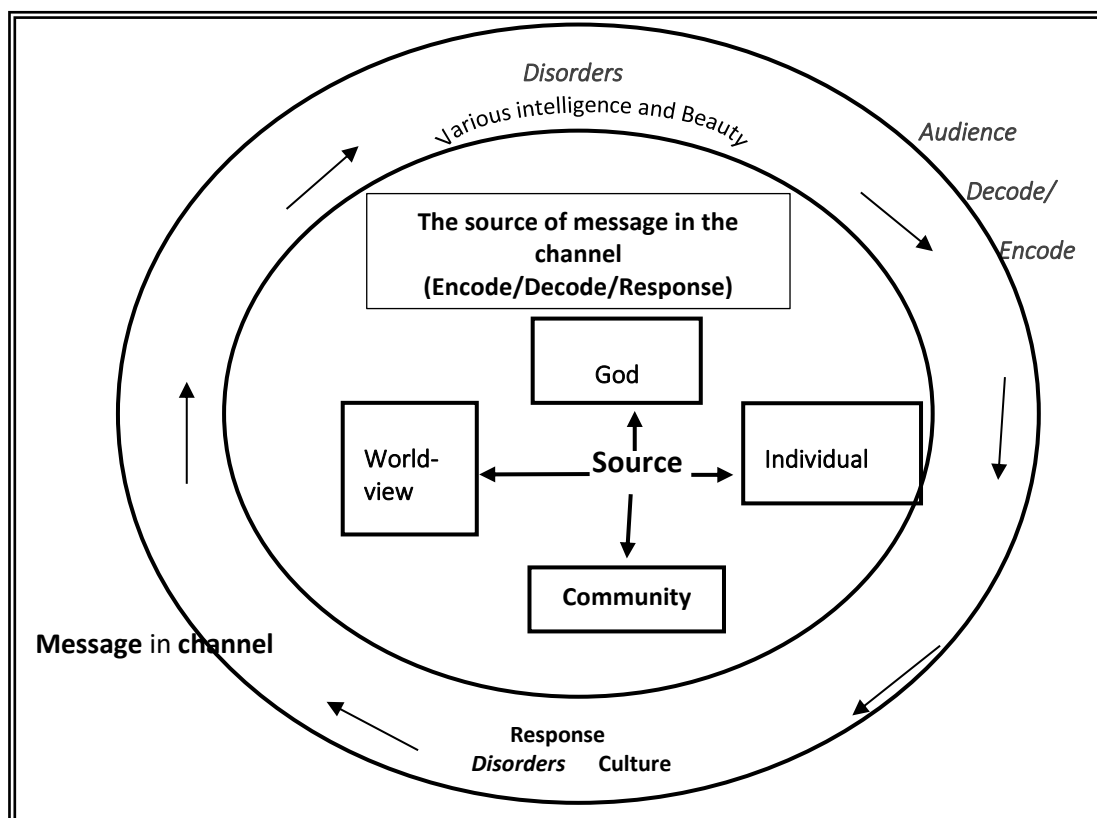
Disorders

Various intelligence and Beauty

Audience

Decode/

Encode

The source of message in the channel
(Encode/Decode/Response)

God

World-view

Source

Individual

Community

Message in channel

Response

Disorders Culture